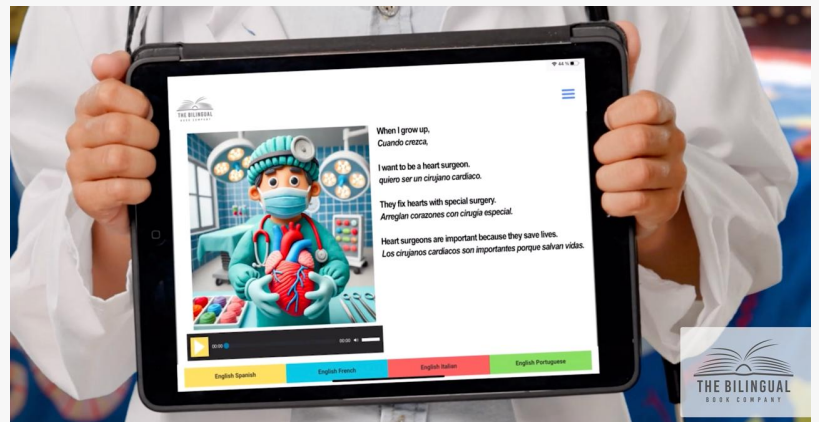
THE BILINGUAL
BOOK COMPANY

When I grow up,
Cuando crezca,

I want to be a heart surgeon.
quiero ser un cirujano cardiaco.

They fix hearts with special surgery.
Arreglan corazones con cirugía especial.

Heart surgeons are important because they save lives.
Los cirujanos cardiacos son importantes porque salvan vidas.

00:00
00:00

English Spanish
English French
English Italian
English Portuguese

THE BILINGUAL
BOOK COMPANY